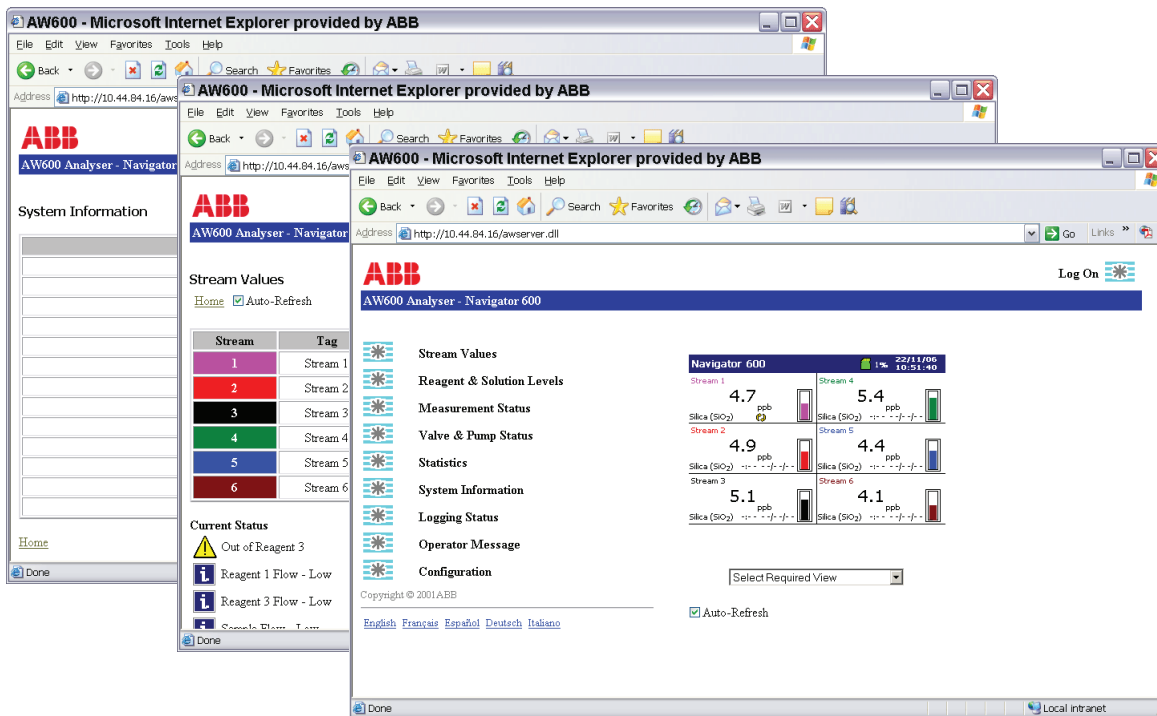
AW600 - Microsoft Internet Explorer provided by ABB
File Edit View Favorites Tools Help
Back Search Favorites
Address http://10.44.84.16/aws
ABB
AW600 Analyser - Navigator
System Information
Home
Done

AW600 - Microsoft Internet Explorer provided by ABB
File Edit View Favorites Tools Help
Back Search Favorites
Address http://10.44.84.16/aws
ABB
AW600 Analyser - Navigator
Stream Values
Home Auto-Refresh

| Stream | Tag |
|---|---|
| 1 | Stream 1 |
| 2 | Stream 2 |
| 3 | Stream 3 |
| 4 | Stream 4 |
| 5 | Stream 5 |
| 6 | Stream 6 |

Current Status
Out of Reagent 3
Reagent 1 Flow - Low
Reagent 3 Flow - Low
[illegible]
Done

AW600 - Microsoft Internet Explorer provided by ABB
File Edit View Favorites Tools Help
Back Search Favorites
Address http://10.44.84.16/awserver.dll Go Links »
ABB
Log On
AW600 Analyser - Navigator 600
Stream Values
Reagent & Solution Levels
Measurement Status
Valve & Pump Status
Statistics
System Information
Logging Status
Operator Message
Configuration
Copyright © 2001ABB
English Français Español Deutsch Italiano

Navigator 600 1% 22/11/06 10:51:40
Stream 1 4.7 ppb Silica ($SiO_2$)
Stream 4 5.4 ppb Silica ($SiO_2$) -:- - -/- -/- -
Stream 2 4.9 ppb Silica ($SiO_2$) -:- - -/- -/- -
Stream 5 4.4 ppb Silica ($SiO_2$) -:- - -/- -/- -
Stream 3 5.1 ppb Silica ($SiO_2$) -:- - -/- -/- -
Stream 6 4.1 ppb Silica ($SiO_2$) -:- - -/- -/- -

Select Required View
Auto-Refresh
Done
Local intranet